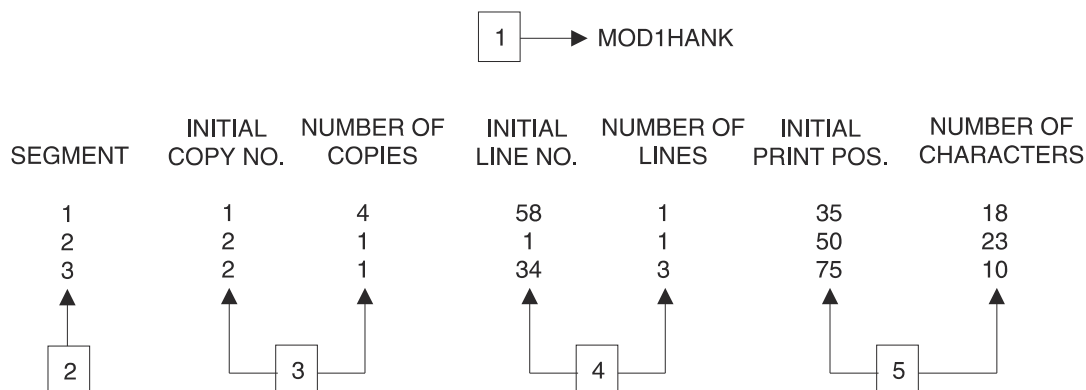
1 MOD1HANK

| SEGMENT | INITIAL COPY NO. | NUMBER OF COPIES | INITIAL LINE NO. | NUMBER OF LINES | INITIAL PRINT POS. | NUMBER OF CHARACTERS |
|---|---|---|---|---|---|---|
| 1 | 1 | 4 | 58 | 1 | 35 | 18 |
| 2 | 2 | 1 | 1 | 1 | 50 | 23 |
| 3 | 2 | 1 | 34 | 3 | 75 | 10 |

2

3

4

5